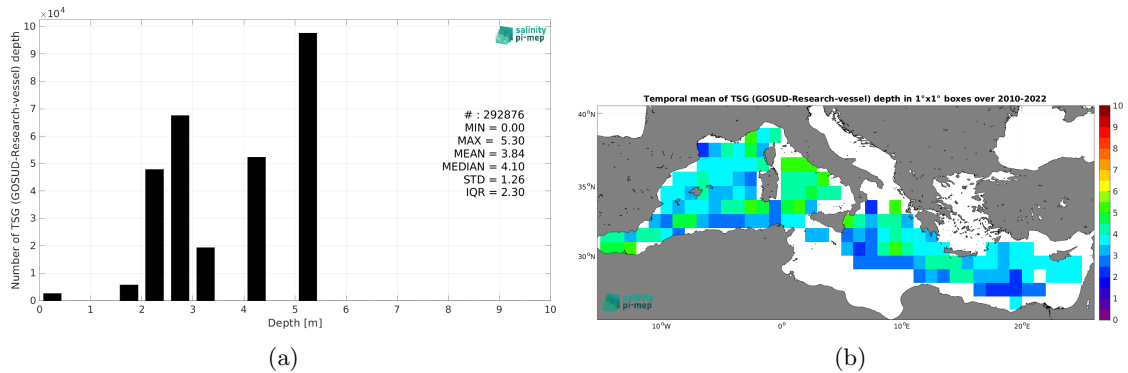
$\times10^4$

salinity pi-mep

Number of TSG (GOSUD-Research-vessel) depth

10
9
8
7
6
5
4
3
2
1
0

# : 292876
MIN = 0.00
MAX = 5.30
MEAN = 3.84
MEDIAN = 4.10
STD = 1.26
IQR = 2.30

0 1 2 3 4 5 6 7 8 9 10

Depth [m]

(a)

Temporal mean of TSG (GOSUD-Research-vessel) depth in 1°x1° boxes over 2010-2022

40°N
35°N
30°N

10°W 0° 10°E 20°E

salinity pi-mep

10
9
8
7
6
5
4
3
2
1
0

(b)